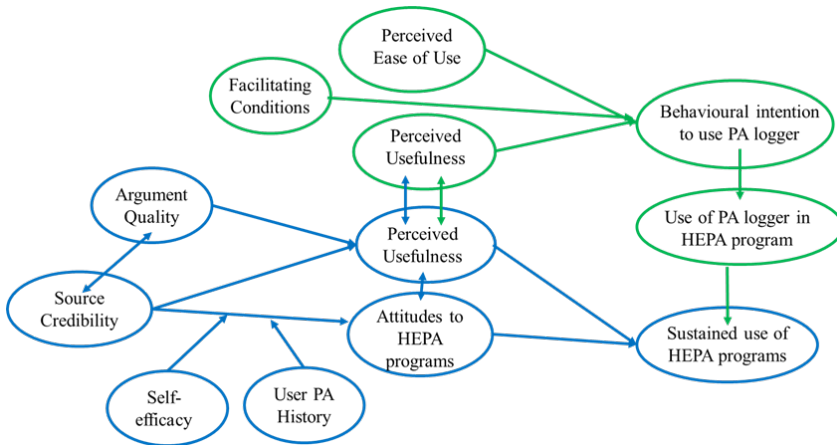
Perceived Ease of Use

Facilitating Conditions

Behavioural intention to use PA logger

Perceived Usefulness

Argument Quality

Use of PA logger in HEPA program

Perceived Usefulness

Source Credibility

Attitudes to HEPA programs

Sustained use of HEPA programs

Self-efficacy

User PA History